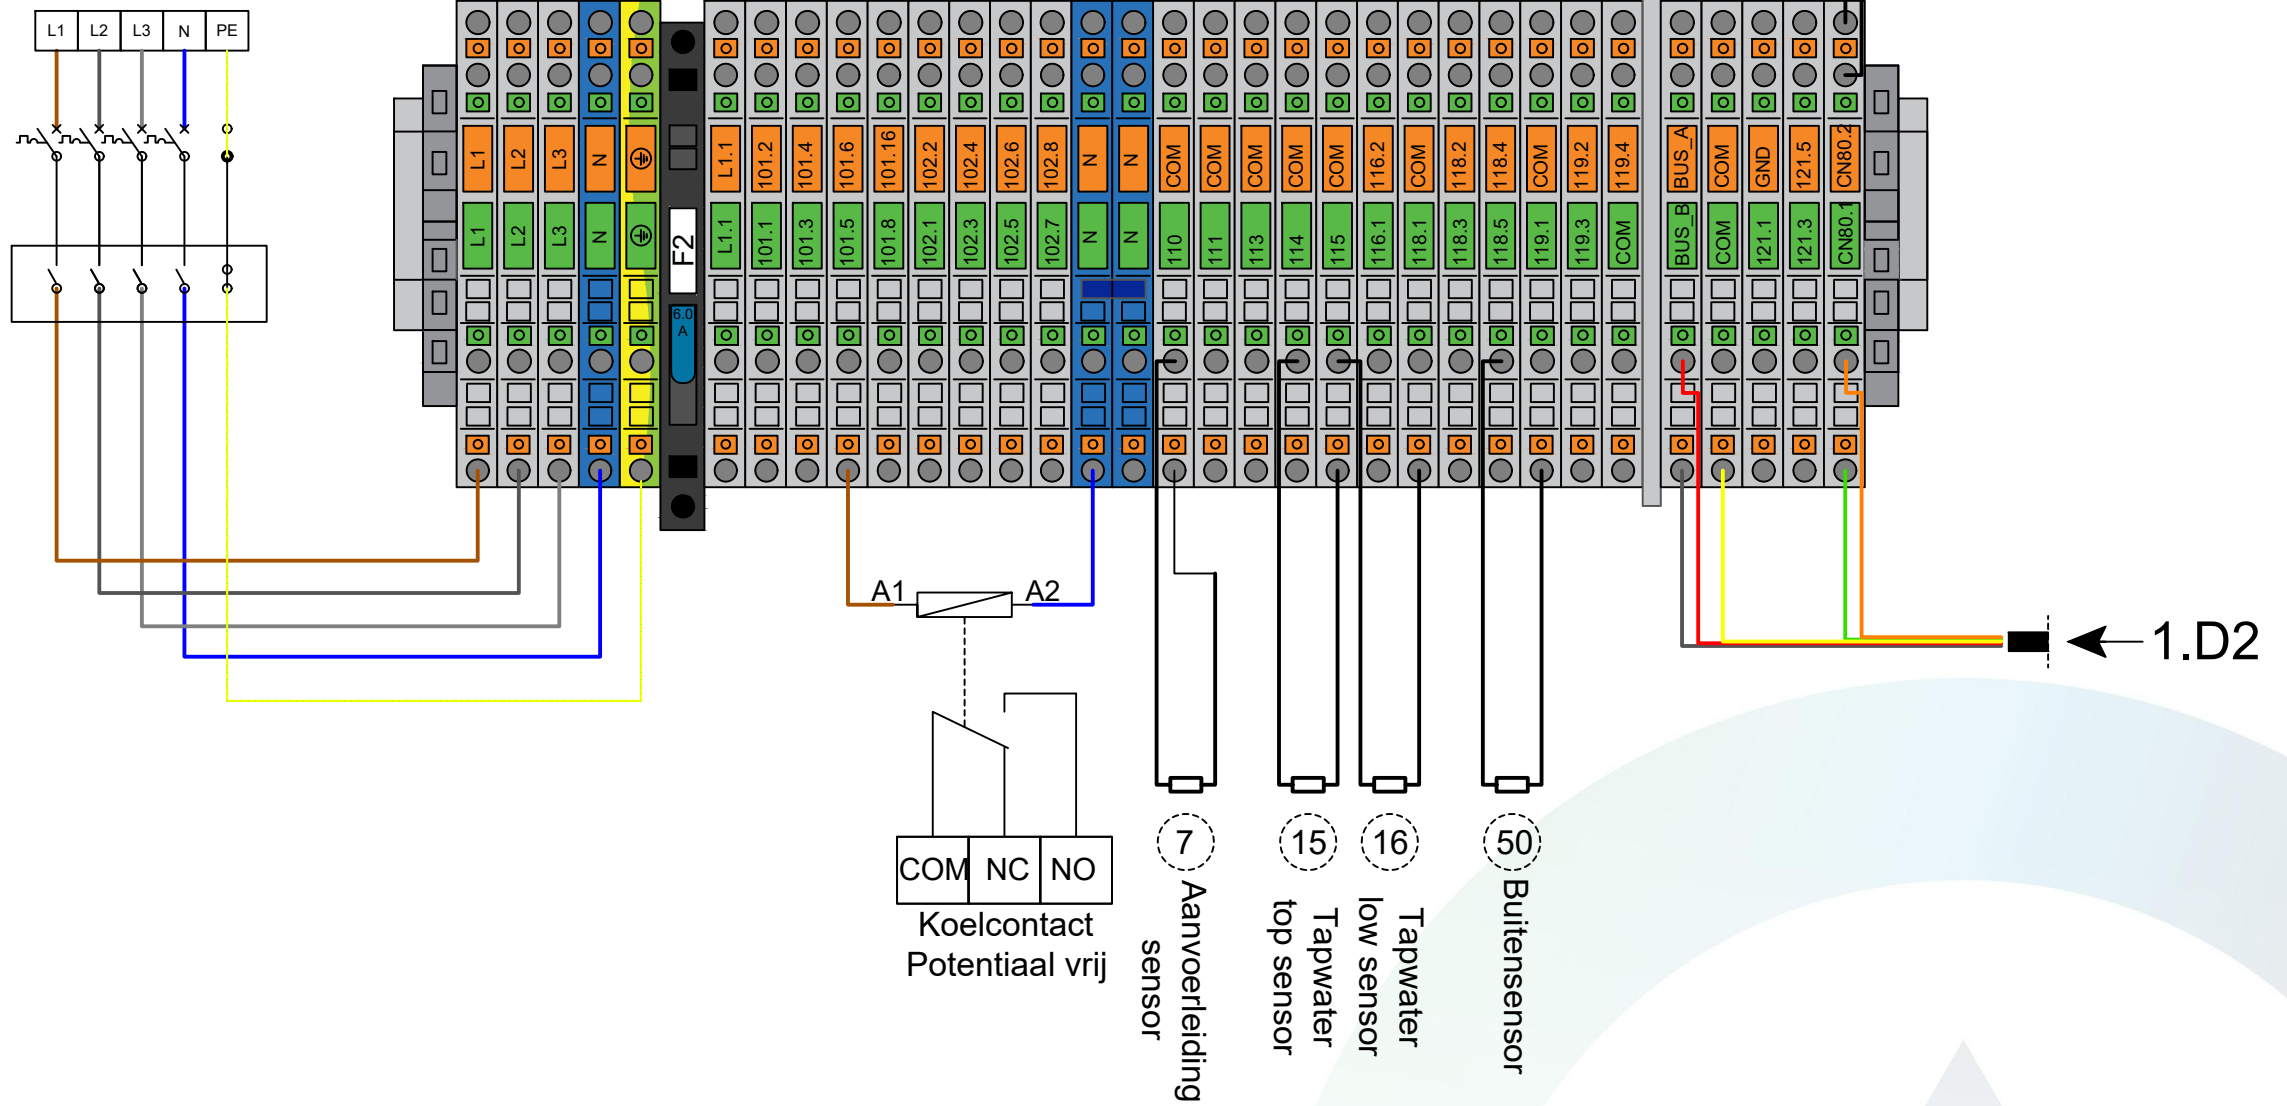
L1 L2 L3 N PE

L1 L2 L3 N ⏚ F2 6.0 A L1.1 101.2 101.4 101.6 101.16 102.2 102.4 102.6 102.8 N N COM COM COM COM COM 116.2 COM 118.2 118.4 COM 119.2 119.4 BUS_A COM GND 121.5 CN80.2

L1 L2 L3 N ⏚ L1.1 101.1 101.3 101.5 101.8 102.1 102.3 102.5 102.7 N N 110 111 113 114 115 116.1 118.1 118.3 118.5 119.1 119.3 COM BUS_B COM 121.1 121.3 CN80.1

A1 A2

COM NC NO
Koelcontact
Potentiaal vrij

7 Aanvoerleiding sensor

15 Tapwater top sensor

16 Tapwater low sensor

50 Buitensensor

1.D2